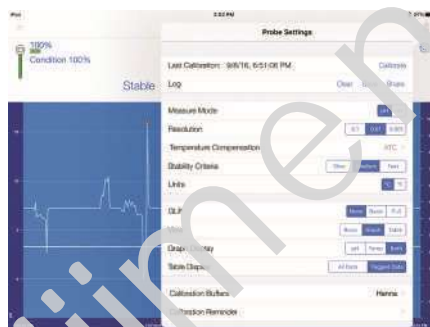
iPad
3:53 PM
100%
Condition 100%
Stable
Probe Settings
Last Calibration: 9/8/16, 6:51:06 PM
Calibrate
Log
Clear
Share
Measure Mode
Resolution
0.1
0.01
0.001
Temperature Compensation
ATC
Stability Criteria
Slow
Medium
Fast
Units
°C
°F
GLP
None
Basic
Full
Basic
Graph
Table
Graph
Display
pH
Temp
Both
Table
All Data
Logged Data
Calibration Buffers
Hanna
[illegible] Reminder